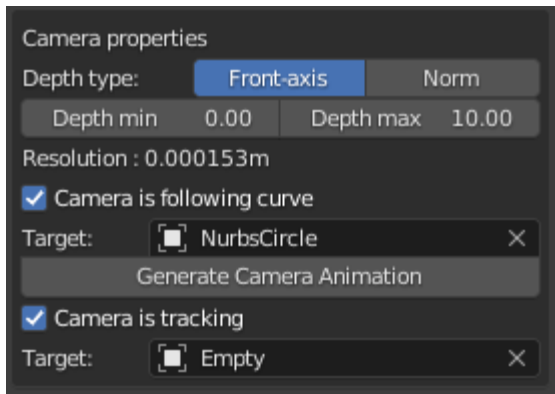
Camera properties

Depth type: Front-axis Norm

Depth min 0.00 Depth max 10.00

Resolution : 0.000153m

Camera is following curve

Target: NurbsCircle ×

Generate Camera Animation

Camera is tracking

Target: Empty ×